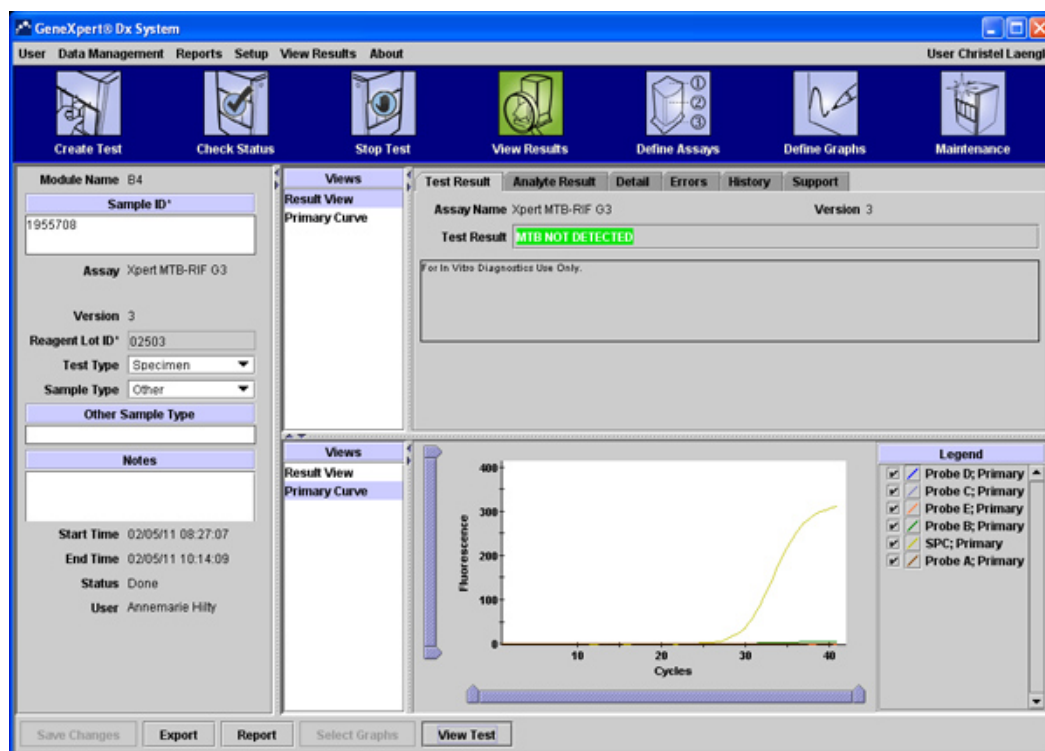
GeneXpert® Dx System

User Data Management Reports Setup View Results About User Christel Laengl

Create Test Check Status Stop Test View Results Define Assays Define Graphs Maintenance

① ② ③

Module Name B4

Sample ID*

1955708

Assay Xpert MTB-RIF G3

Version 3

Reagent Lot ID* 02503

Test Type Specimen

Sample Type Other

Other Sample Type

Notes

Start Time 02/05/11 08:27:07

End Time 02/05/11 10:14:09

Status Done

User Annemarie Hilty

Views
Result View
Primary Curve

Test Result | Analyte Result | Detail | Errors | History | Support

Assay Name Xpert MTB-RIF G3 Version 3

Test Result MTB NOT DETECTED

For In Vitro Diagnostics Use Only.

Views
Result View
Primary Curve

Fluorescence
400
300
200
100
0
10 20 30 40
Cycles

Legend
Probe D; Primary
Probe C; Primary
Probe E; Primary
Probe B; Primary
SPC; Primary
Probe A; Primary

Save Changes Export Report Select Graphs View Test